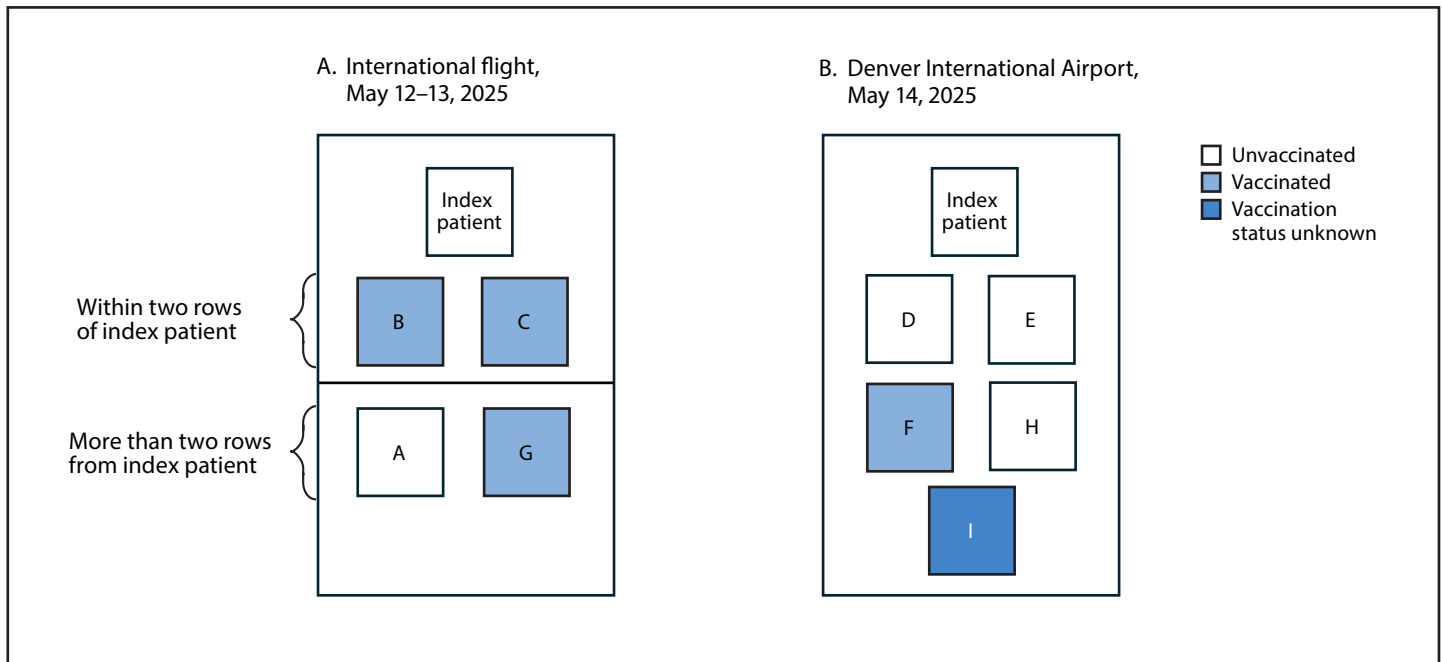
A. International flight, May 12–13, 2025

Index patient

Within two rows of index patient

B

C

More than two rows from index patient

A

G

B. Denver International Airport, May 14, 2025

Index patient

D

E

F

H

I

Unvaccinated
Vaccinated
Vaccination status unknown